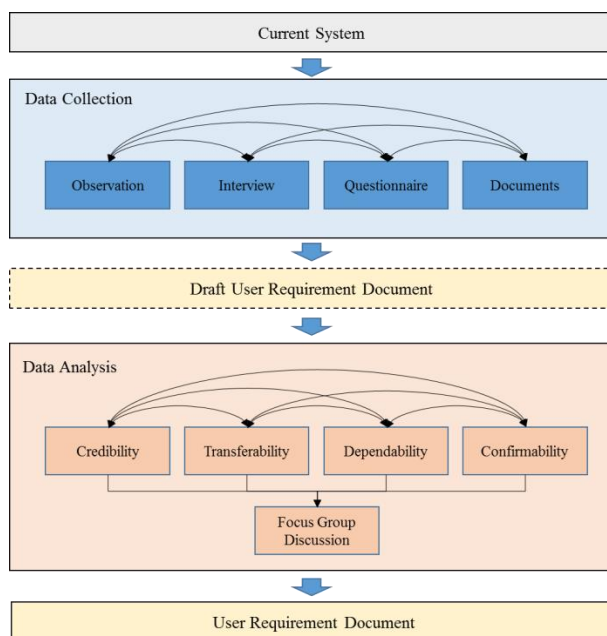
Current System

Data Collection

Observation

Interview

Questionnaire

Documents

Draft User Requirement Document

Data Analysis

Credibility

Transferability

Dependability

Confirmability

Focus Group Discussion

User Requirement Document